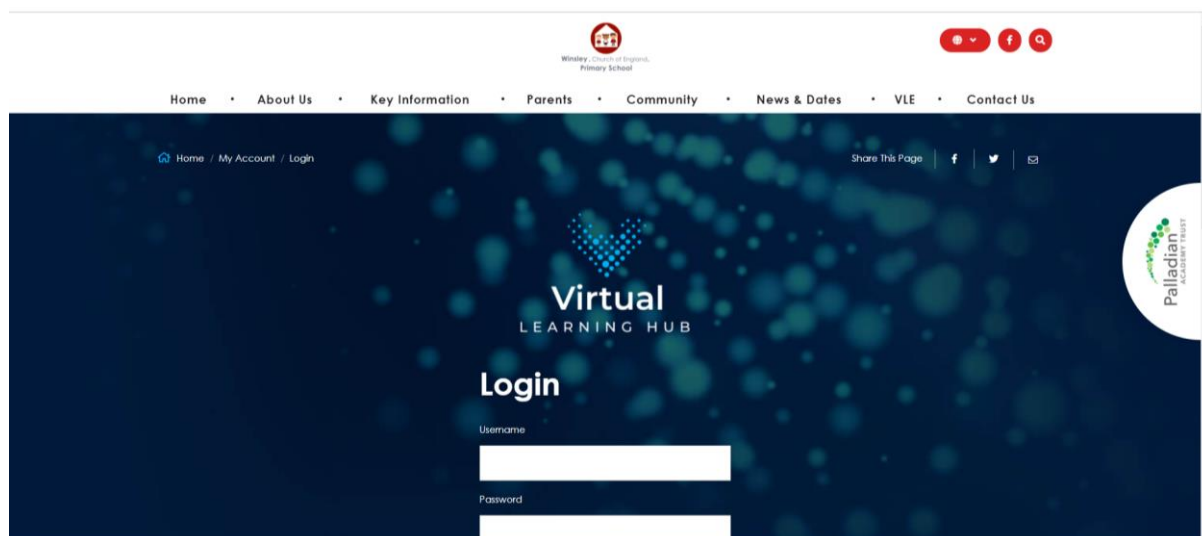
Winsley Church of England Primary School

Home • About Us • Key Information • Parents • Community • News & Dates • VLE • Contact Us

Home / My Account / Login

Share This Page

Palladian ACADEMY TRUST

Virtual
LEARNING HUB

Login

Username

Password